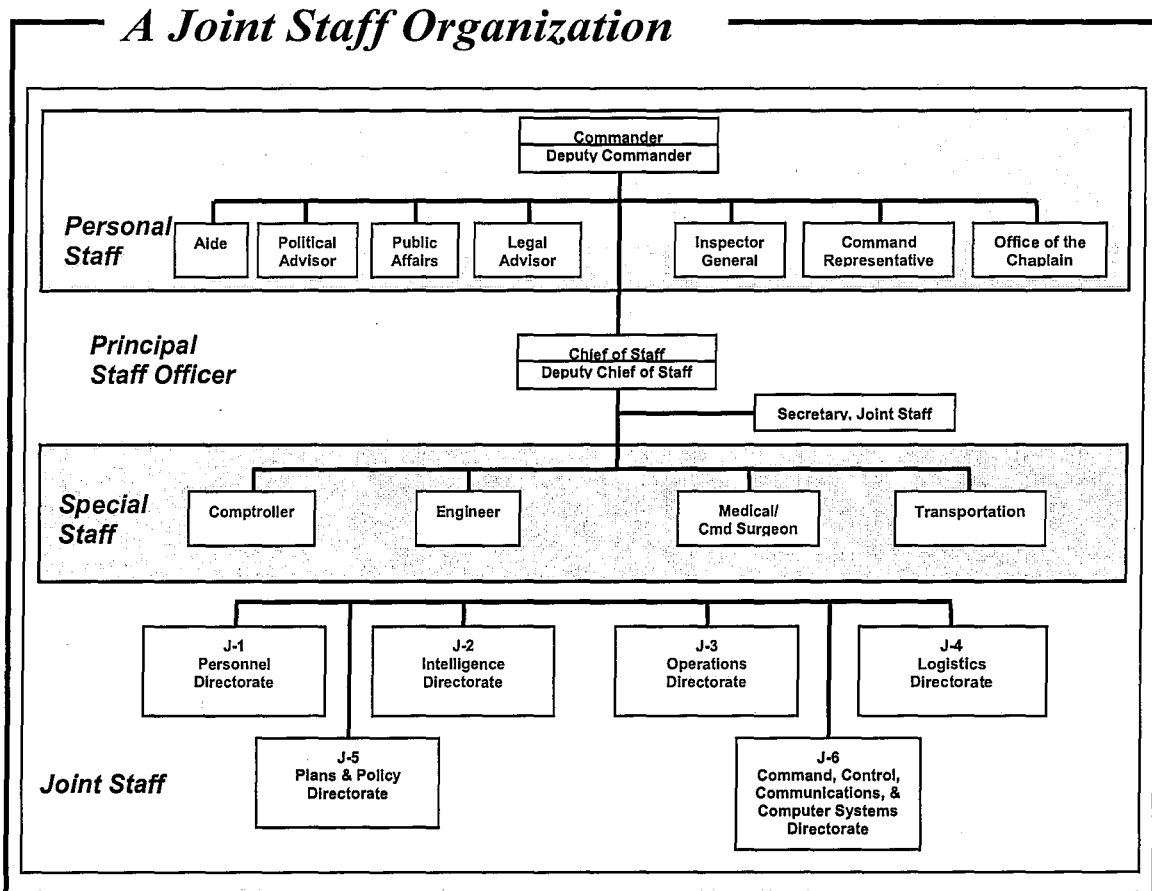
A Joint Staff Organization

Commander
Deputy Commander

Personal Staff

Aide

Political Advisor

Public Affairs

Legal Advisor

Inspector General

Command Representative

Office of the Chaplain

Principal Staff Officer

Chief of Staff
Deputy Chief of Staff

Secretary, Joint Staff

Special Staff

Comptroller

Engineer

Medical/ Cmd Surgeon

Transportation

J-1
Personnel Directorate

J-2
Intelligence Directorate

J-3
Operations Directorate

J-4
Logistics Directorate

J-5
Plans & Policy Directorate

J-6
Command, Control, Communications, & Computer Systems Directorate

Joint Staff